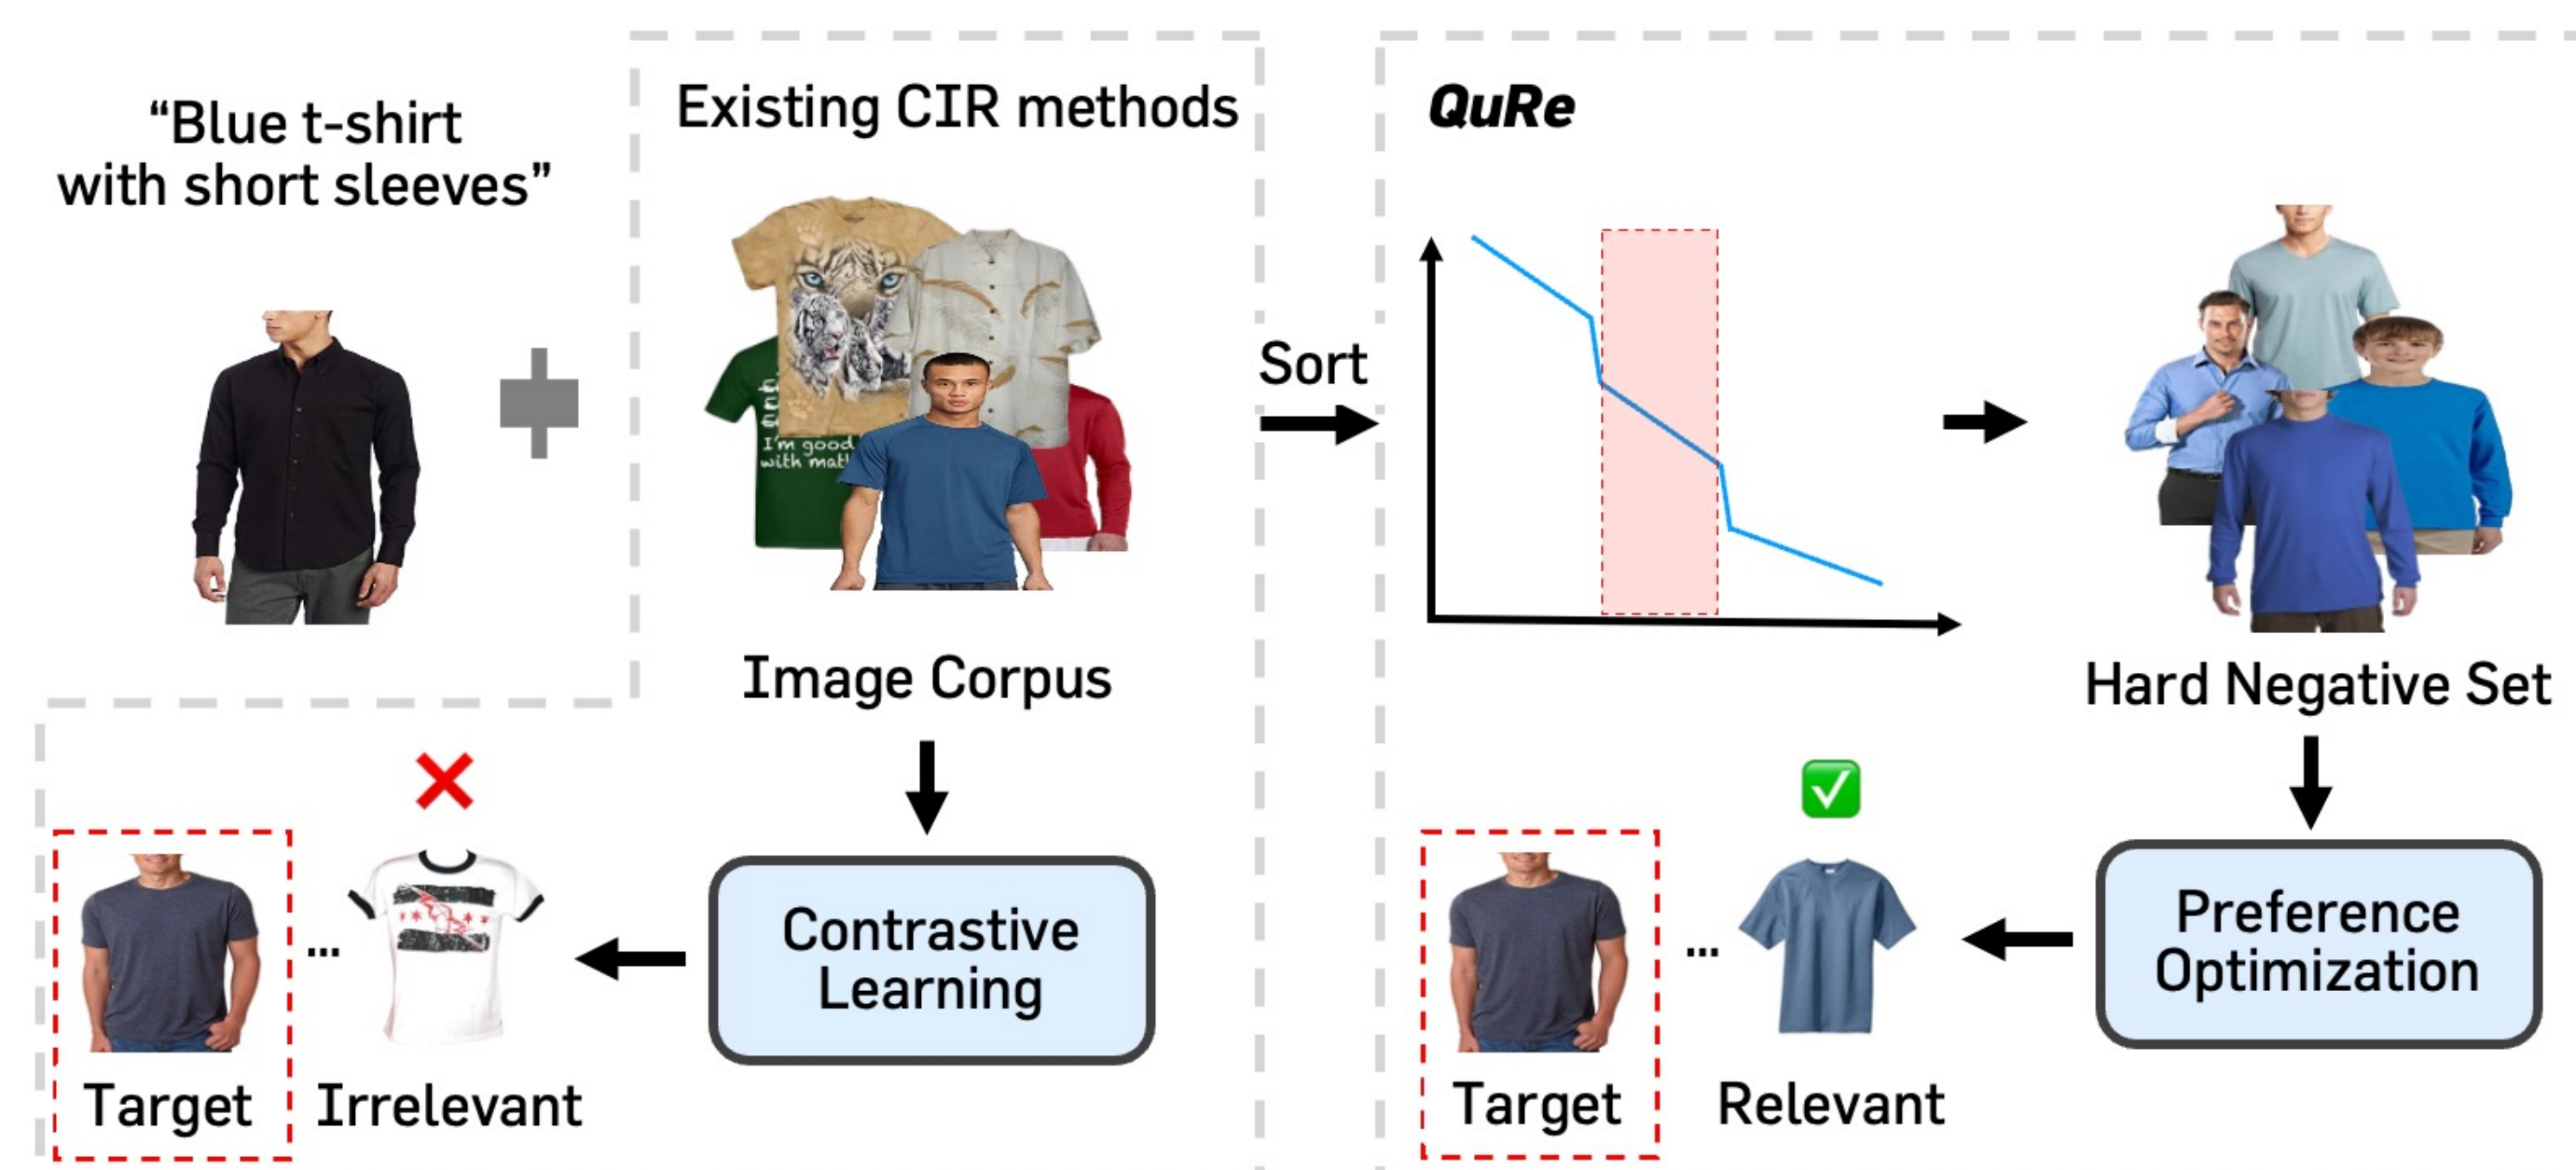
"Blue t-shirt with short sleeves"

Existing CIR methods

I'm good with math

Image Corpus

Contrastive Learning

Target

...

Irrelevant

Sort

QuRe

Hard Negative Set

Preference Optimization

Target

...

Relevant